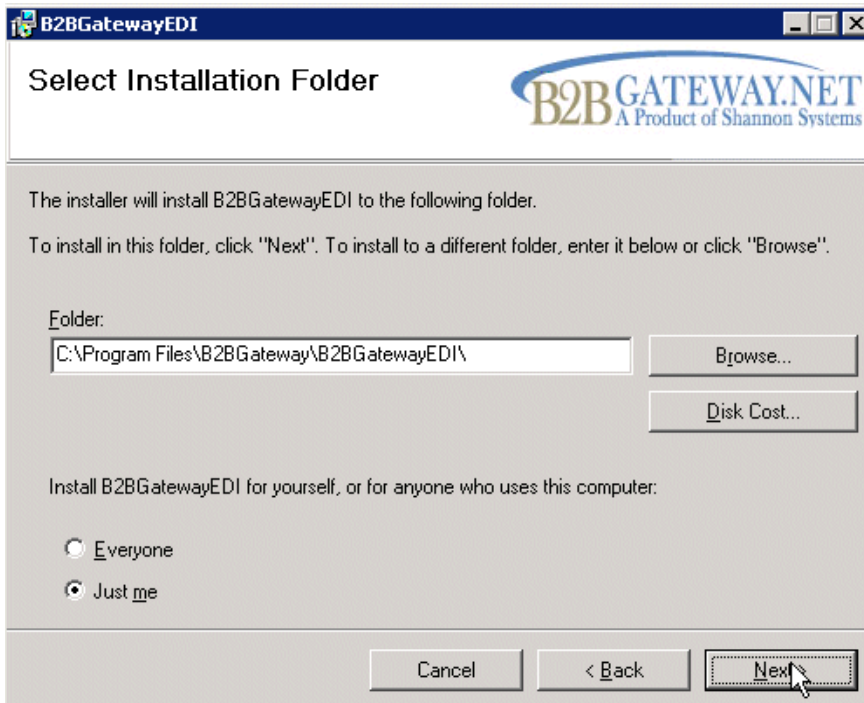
B2BGatewayEDI

Select Installation Folder

B2B GATEWAY.NET
A Product of Shannon Systems

The installer will install B2BGatewayEDI to the following folder.

To install in this folder, click "Next". To install to a different folder, enter it below or click "Browse".

Folder:

C:\Program Files\B2BGateway\B2BGatewayEDI\

Browse...

Disk Cost...

Install B2BGatewayEDI for yourself, or for anyone who uses this computer:

Everyone

Just me

Cancel

< Back

Next